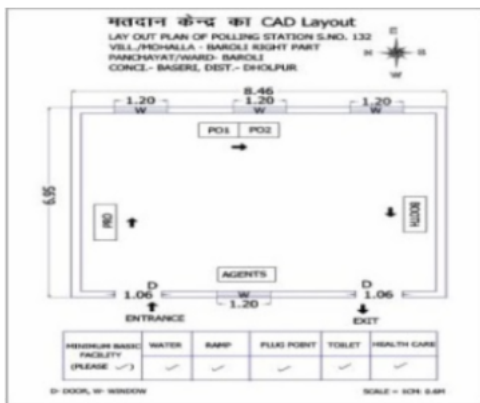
मतदान केन्द्र का CAD Layout

LAY OUT PLAN OF POLLING STATION S.NO. 132
VILL./MOHALLA - BAROLI RIGHT PART
PANCHAYAT/WARD- BAROLI
CONCI.- BASERI, DIST.- DHOLPUR

N
W
E
S

8.46

1.20
W

1.20
W

1.20
W

PO1

PO2

6.95

PRO

BOOTH

AGENTS

D
1.06

W
1.20

D
1.06

ENTRANCE

EXIT

| MINIMUM BASIC FACILITY (PLEASE ✓) | WATER | RAMP | PLUG POINT | TOILET | HEALTH CARE |
|---|---|---|---|---|---|
| | ✓ | ✓ | ✓ | ✓ | ✓ |

D- DOOR, W- WINDOW

SCALE = 1CM: 0.6M